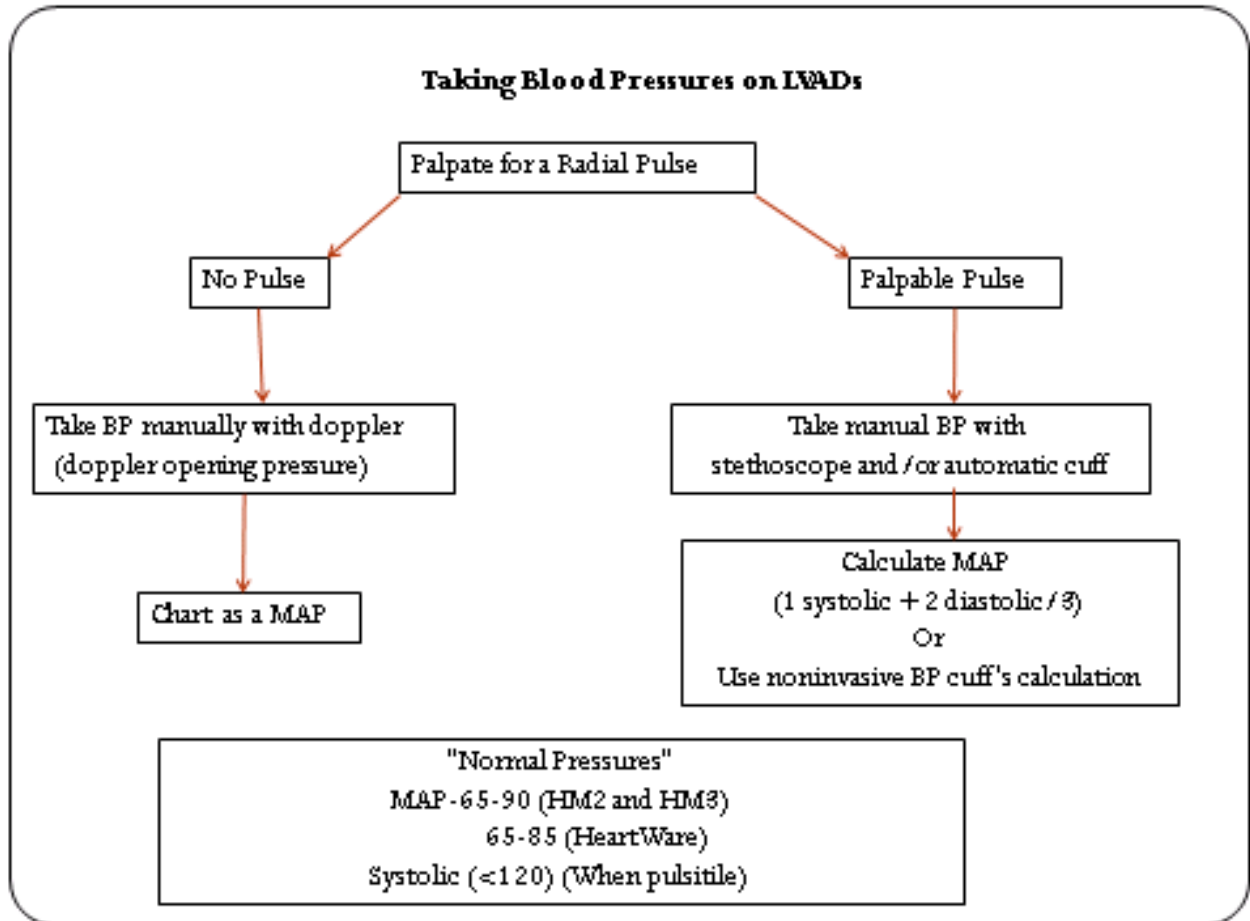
Taking Blood Pressures on LVADs

Palpate for a Radial Pulse

No Pulse

Palpable Pulse

Take BP manually with doppler (doppler opening pressure)

Take manual BP with stethoscope and /or automatic cuff

Chart as a MAP

Calculate MAP
(1 systolic + 2 diastolic / 3)
Or
Use noninvasive BP cuff's calculation

"Normal Pressures"
MAP-65-90 (HM2 and HM3)
65-85 (HeartWare)
Systolic (<120) (When pulsitile)